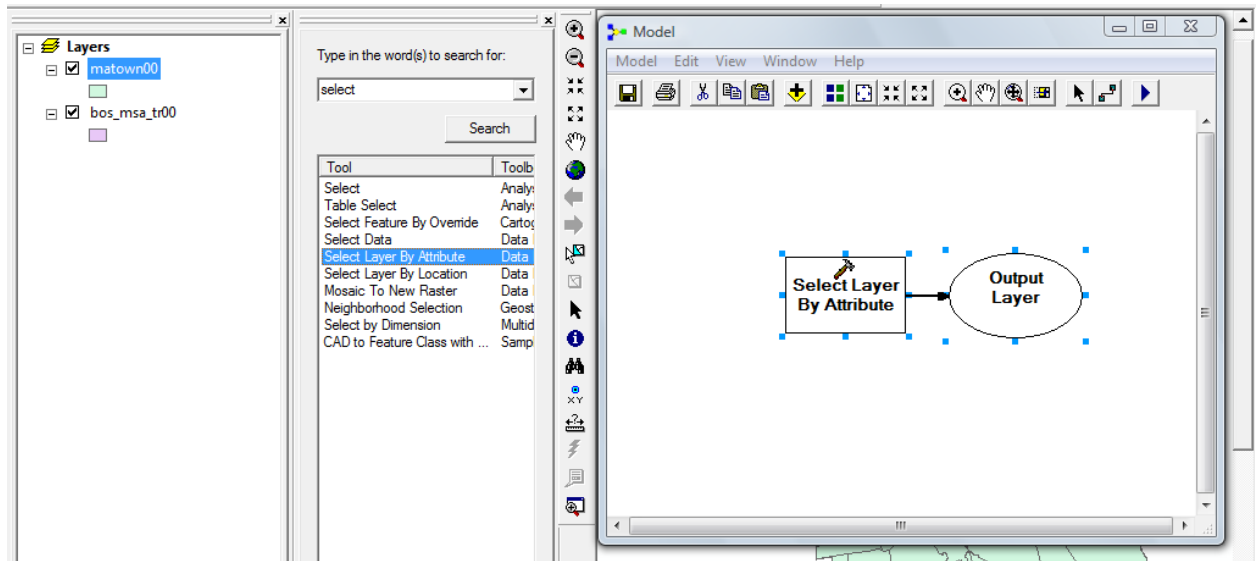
Layers
matown00
bos_msa_tr00

Type in the word(s) to search for:
select
Search

| Tool | Toolb |
|---|---|
| Select | Analys |
| Table Select | Analys |
| Select Feature By Override | Cartog |
| Select Data | Data |
| Select Layer By Attribute | Data |
| Select Layer By Location | Data |
| Mosaic To New Raster | Data |
| Neighborhood Selection | Geost |
| Select by Dimension | Multid |
| CAD to Feature Class with ... | Sampl |

XY

Model
Model Edit View Window Help

Select Layer By Attribute
Output Layer